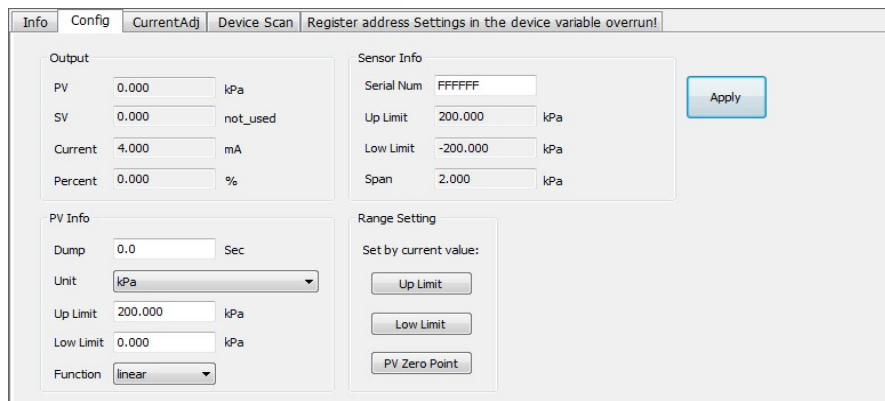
Info | Config | CurrentAdj | Device Scan | Register address Settings in the device variable overrun!

Output

PV 0.000 kPa

SV 0.000 not_used

Current 4.000 mA

Percent 0.000 %

Sensor Info

Serial Num FFFFFF

Up Limit 200.000 kPa

Low Limit -200.000 kPa

Span 2.000 kPa

Apply

PV Info

Dump 0.0 Sec

Unit kPa

Up Limit 200.000 kPa

Low Limit 0.000 kPa

Function linear

Range Setting

Set by current value:

Up Limit

Low Limit

PV Zero Point